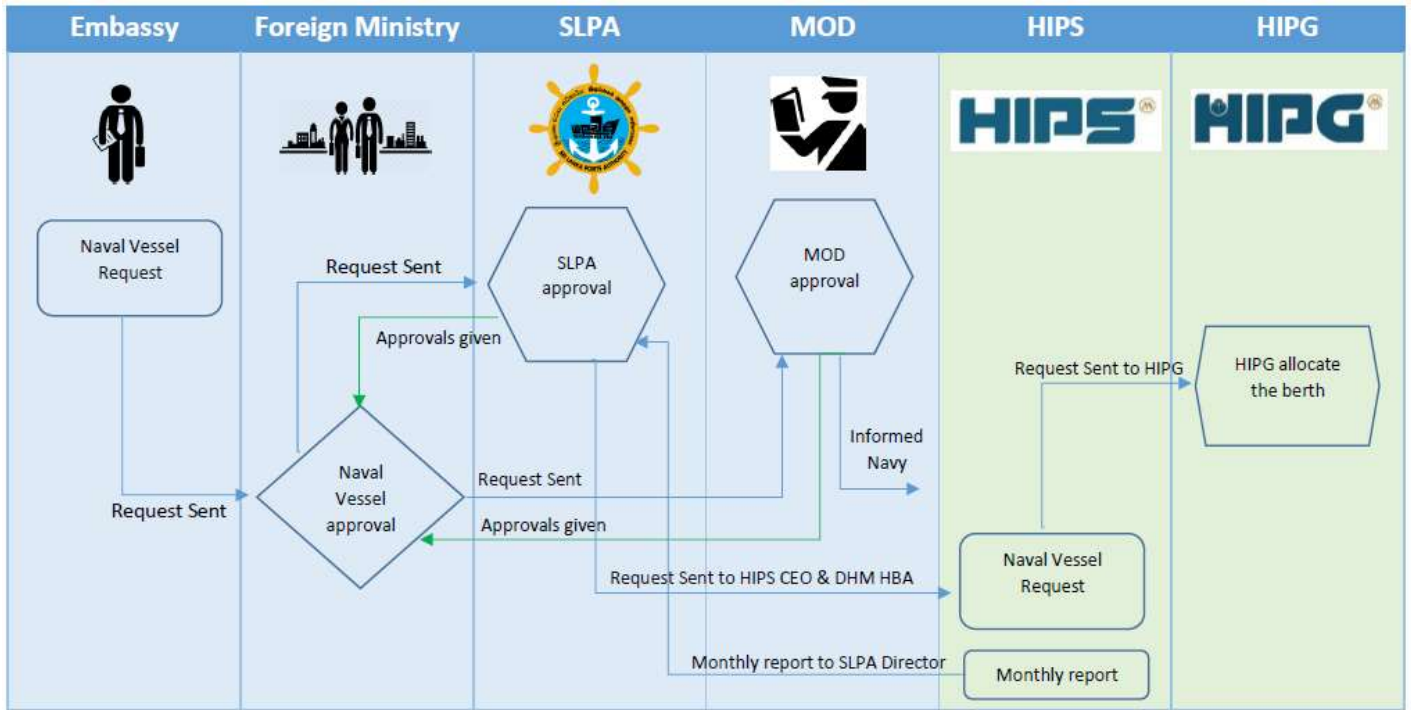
Embassy
Foreign Ministry
SLPA
MOD
HIPS
HIPG

HIPS
HIPG

Naval Vessel Request

Request Sent

SLPA approval

MOD approval

Approvals given

Request Sent to HIPG

HIPG allocate the berth

Informed Navy

Request Sent

Naval Vessel approval

Request Sent

Approvals given

Naval Vessel Request

Request Sent to HIPS CEO & DHM HBA

Monthly report to SLPA Director

Monthly report